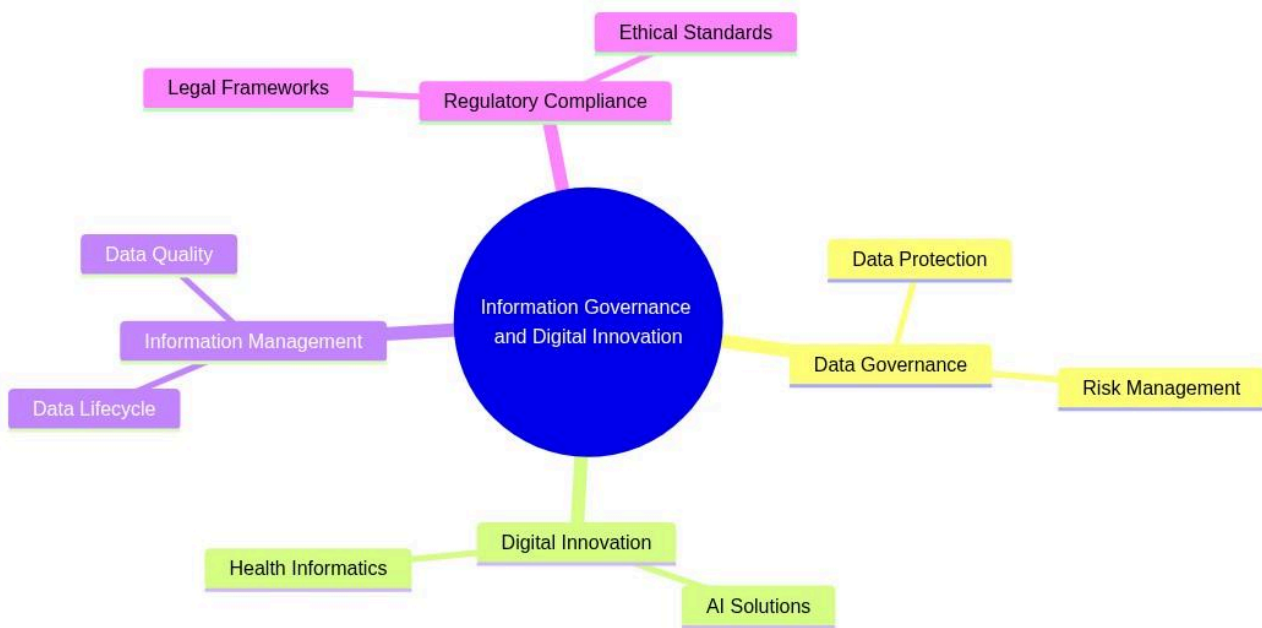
Ethical Standards

Legal Frameworks

Regulatory Compliance

Data Quality

Information Management

Data Lifecycle

Information Governance and Digital Innovation

Data Protection

Data Governance

Risk Management

Digital Innovation

Health Informatics

AI Solutions